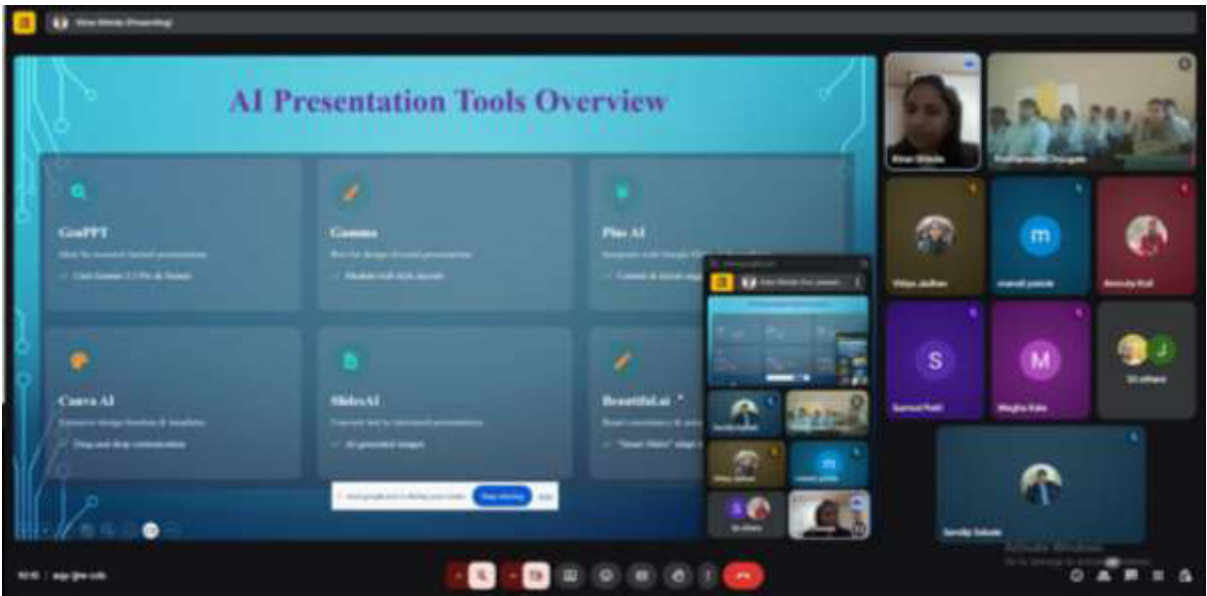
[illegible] (Presenting)

AI Presentation Tools Overview

GenPPT

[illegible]

Gamma

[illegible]

Plus AI

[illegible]

Canva AI

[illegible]

SlidesAI

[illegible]

Beautiful.ai

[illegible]

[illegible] Stop sharing

Kiran Shinde

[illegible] Chougule

Vidya Jadhav

m

manali patole

Amruta Kol

S

Samrat Patil

M

Megha Kale

J

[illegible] others

Sandip Sakale

Activate Windows
Go to Settings to activate Windows.

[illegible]